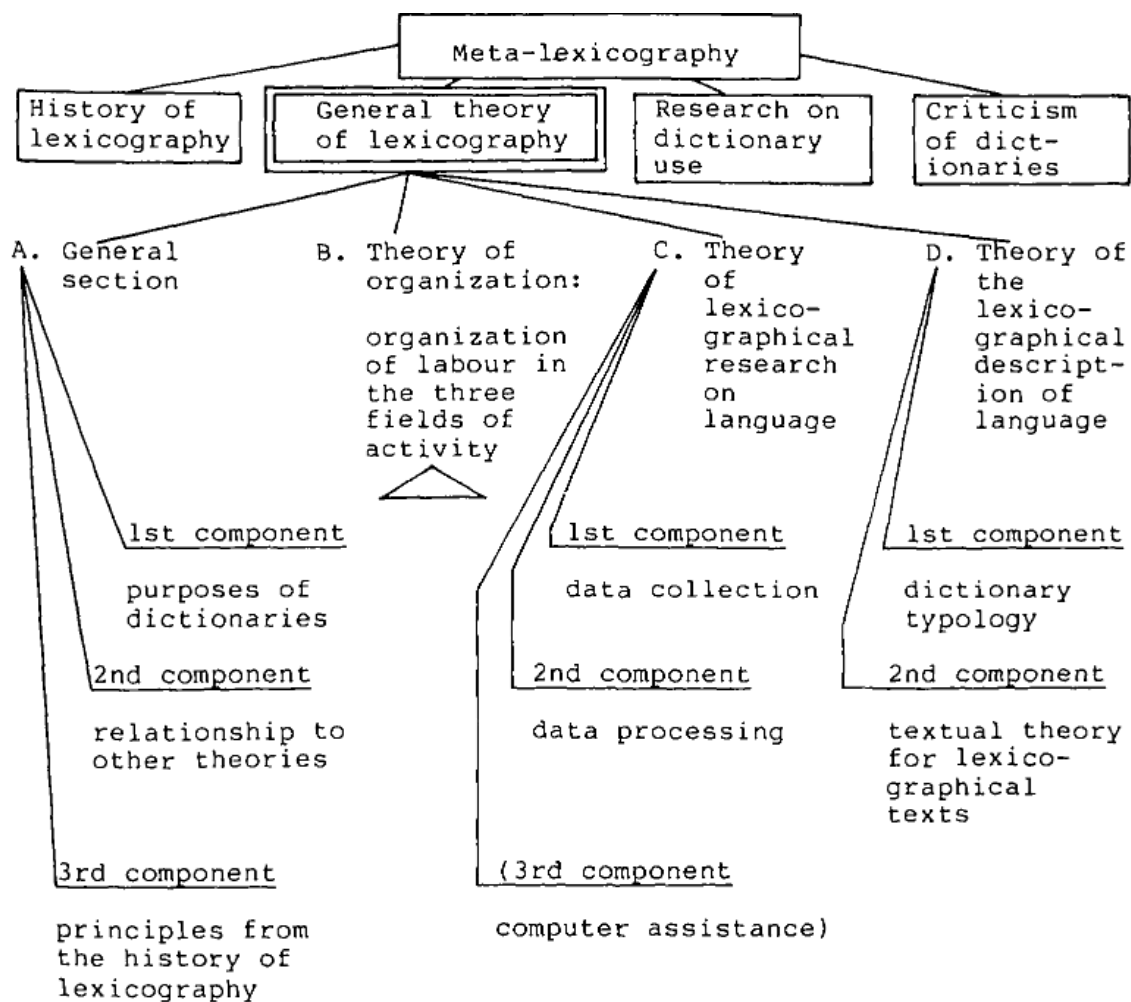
Meta-lexicography

History of lexicography

General theory of lexicography

Research on dictionary use

Criticism of dictionaries

A. General section

B. Theory of organization:

organization of labour in the three fields of activity

C. Theory of lexicographical research on language

D. Theory of the lexicographical description of language

1st component

purposes of dictionaries

2nd component

relationship to other theories

3rd component

principles from the history of lexicography

1st component

data collection

2nd component

data processing

(3rd component

computer assistance)

1st component

dictionary typology

2nd component

textual theory for lexicographical texts